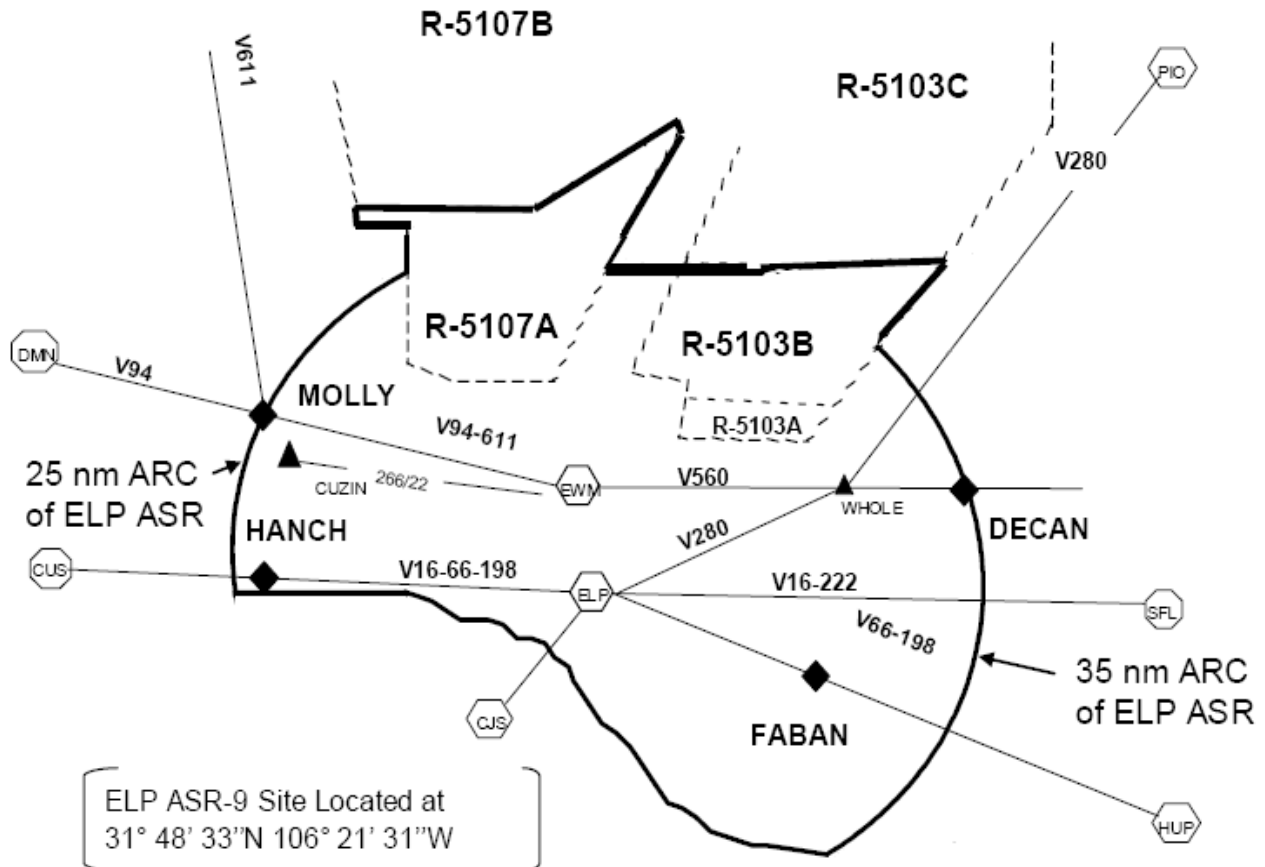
R-5107B

V611

R-5103C

PIO

V280

R-5107A

R-5103B

DMN

V94

MOLLY

R-5103A

V94-611

25 nm ARC of ELP ASR

CUZIN

266/22

EWM

V560

WHOLE

DECAN

HANCH

V280

CUS

V16-66-198

ELP

V16-222

SFL

V66-198

35 nm ARC of ELP ASR

CJS

FABAN

ELP ASR-9 Site Located at 31° 48' 33''N 106° 21' 31''W

HUP